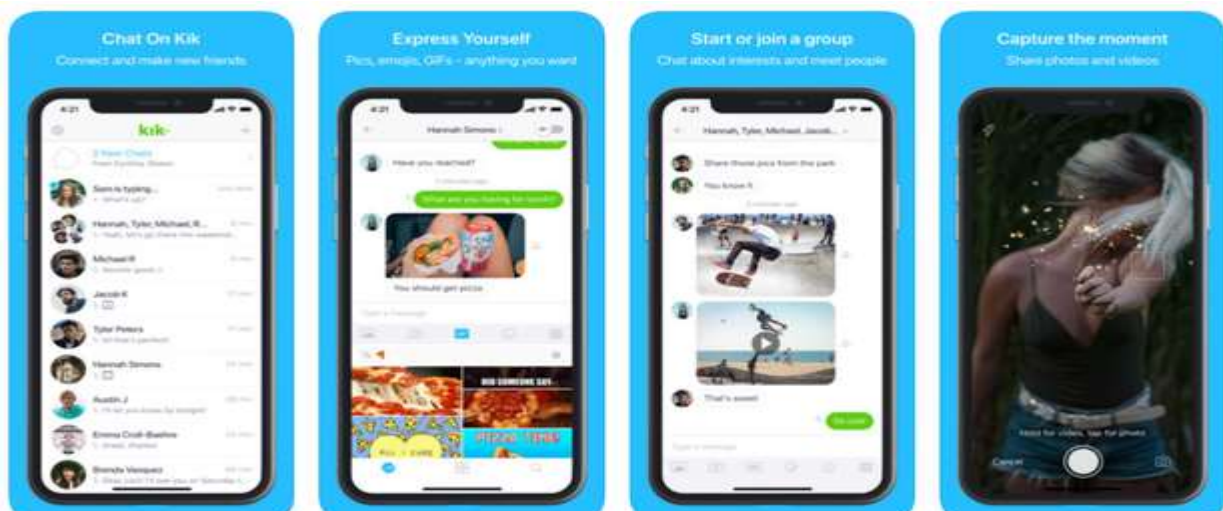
Chat On Kik
Connect and make new friends

4:21
kik·
2 New Chats
from Eyelime, Shawn
Sam is typing...
What's up?
Hannah, Tyler, Michael, R...
Yeah, let's go there this weekend
Michael R
Sounds good :)
Jacob K
Tyler Peters
lol that's perfect
Hannah Simons
Austin J
I'll let you know by tonight
Emma Croft-Baehre
Brenda Vasquez
I'll see you on Saturday

Express Yourself
Pics, emojis, GIFs - anything you want

4:21
Hannah Simons
Have you reached?
What are you having for lunch?
You should get pizza
Type a message
DID SOMEONE SAY...
PIZZA TIME

Start or join a group
Chat about interests and meet people

4:21
Hannah, Tyler, Michael, Jacob...
Share those pics from the park
You know it
That's sweet
Type a message

Capture the moment
Share photos and videos

Hold for video, tap for photo
Cancel